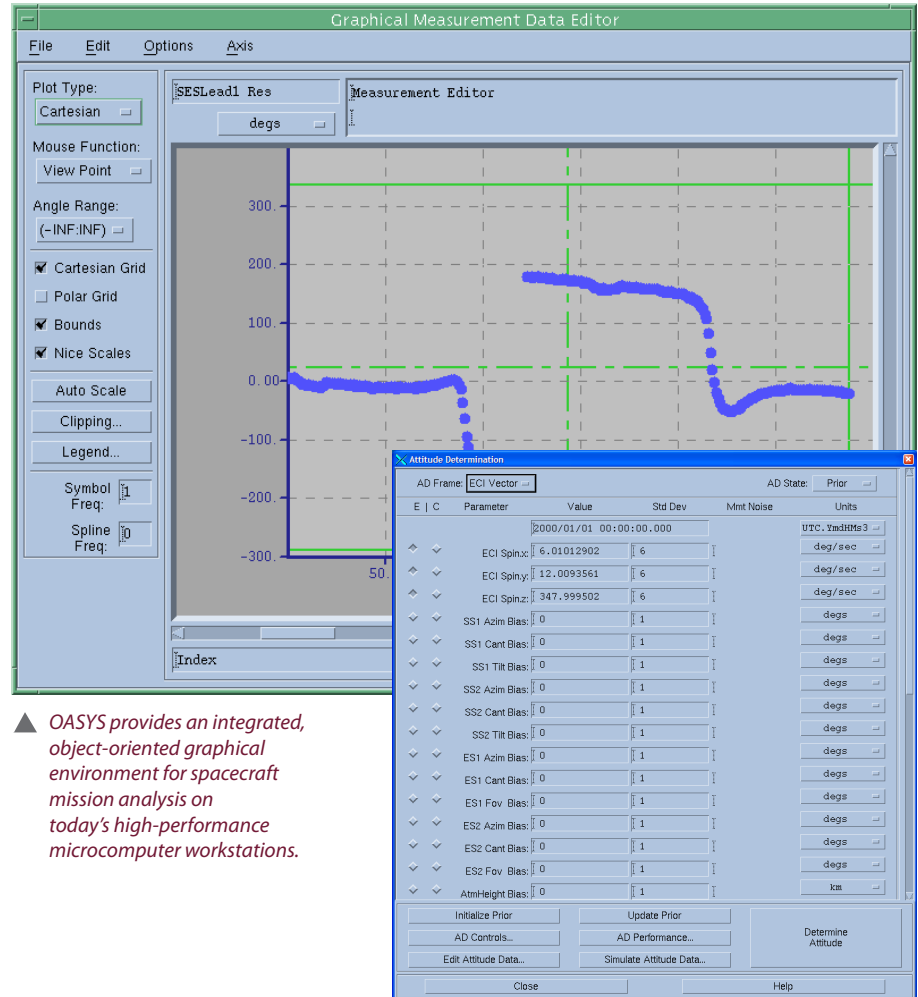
Graphical Measurement Data Editor

File Edit Options Axis

Plot Type:
Cartesian
Mouse Function:
View Point
Angle Range:
(-INF:INF)
Cartesian Grid
Polar Grid
Bounds
Nice Scales
Auto Scale
Clipping...
Legend...
Symbol Freq: 1
Spline Freq: 0

SESLead1 Res
degs
Measurement Editor

300.
200.
100.
0.00
-100.
-200.
-300.
50.

Index

Attitude Determination

AD Frame: ECI Vector
AD State: Prior

| E \| C | Parameter | Value | Std Dev | Mmt Noise | Units |
|---|---|---|---|---|---|
| | | 2000/01/01 00:00:00.000 | | | UTC.YmdHMs3 |
| | ECI Spin:x: | 6.01012902 | 6 | | deg/sec |
| | ECI Spin:y: | 12.0093561 | 6 | | deg/sec |
| | ECI Spin:z: | 347.999502 | 6 | | deg/sec |
| | SS1 Azim Bias: | 0 | 1 | | degs |
| | SS1 Cant Bias: | 0 | 1 | | degs |
| | SS1 Tilt Bias: | 0 | 1 | | degs |
| | SS2 Azim Bias: | 0 | 1 | | degs |
| | SS2 Cant Bias: | 0 | 1 | | degs |
| | SS2 Tilt Bias: | 0 | 1 | | degs |
| | ES1 Azim Bias: | 0 | 1 | | degs |
| | ES1 Cant Bias: | 0 | 1 | | degs |
| | ES1 Fov Bias: | 0 | 1 | | degs |
| | ES2 Azim Bias: | 0 | 1 | | degs |
| | ES2 Cant Bias: | 0 | 1 | | degs |
| | ES2 Fov Bias: | 0 | 1 | | degs |
| | AtmHeight Bias: | 0 | 1 | | km |

Initialize Prior
Update Prior
AD Controls...
AD Performance...
Edit Attitude Data...
Simulate Attitude Data...
Determine Attitude
Close
Help

OASYS provides an integrated, object-oriented graphical environment for spacecraft mission analysis on today's high-performance microcomputer workstations.